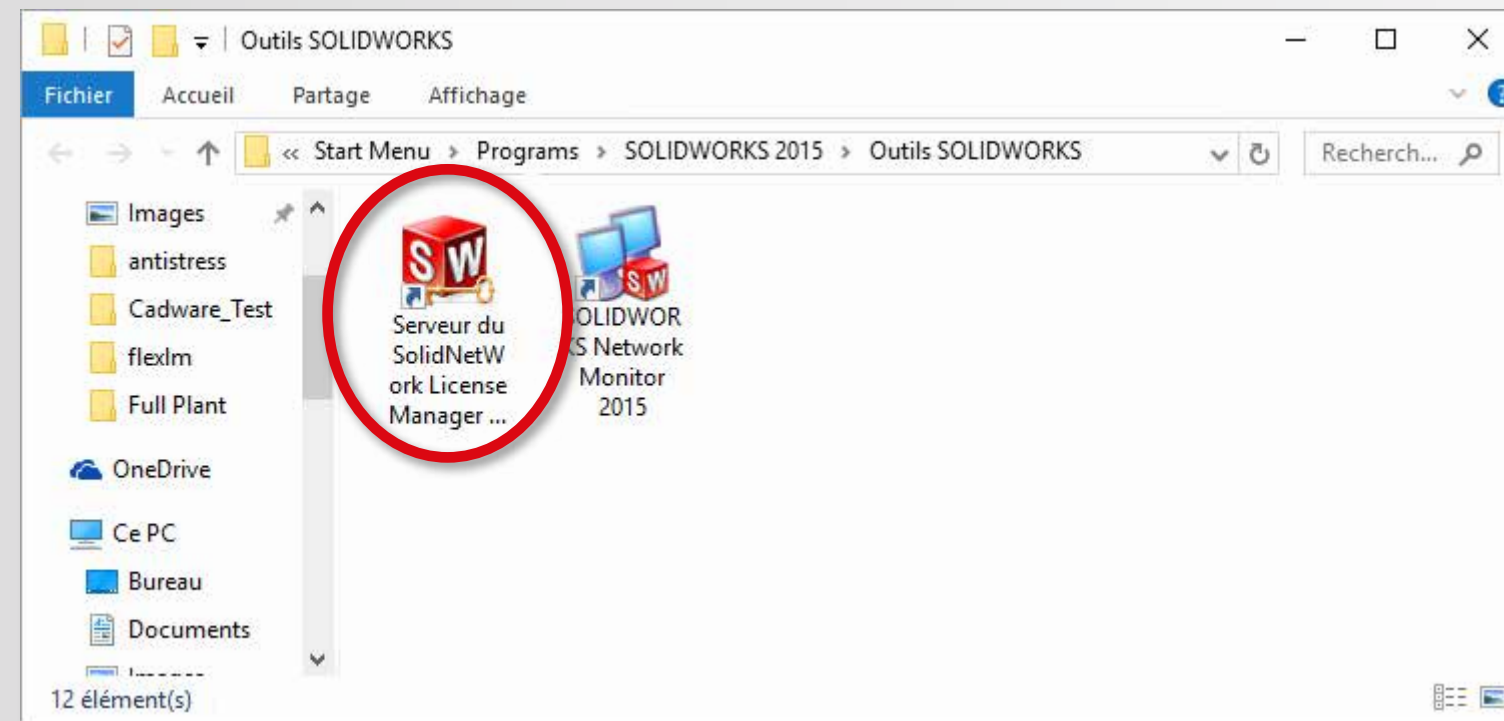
Outils SOLIDWORKS

Fichier Accueil Partage Affichage

« Start Menu › Programs › SOLIDWORKS 2015 › Outils SOLIDWORKS

Recherch...

Images
antistress
Cadware_Test
flexlm
Full Plant
OneDrive
Ce PC
Bureau
Documents
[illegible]

SW

Serveur du SolidNetWork License Manager ...

SW

OLIDWORKS Network Monitor 2015

12 élément(s)